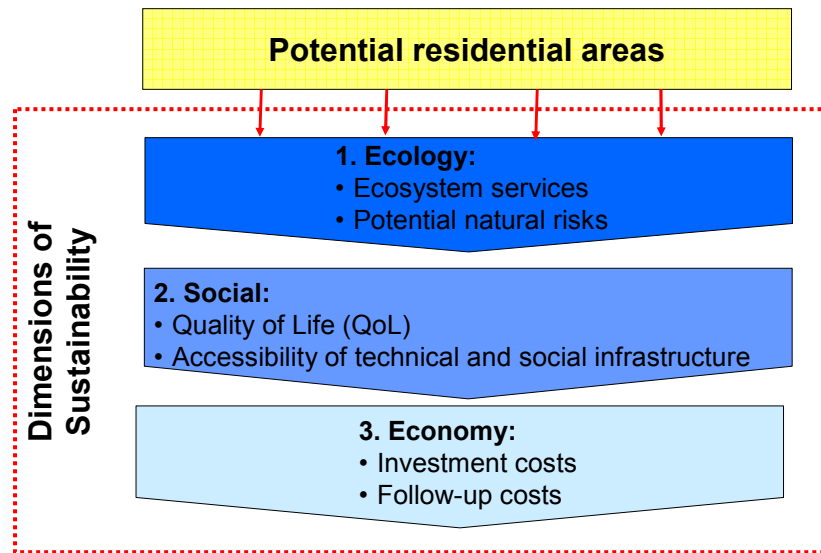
Potential residential areas

Dimensions of Sustainability

1. Ecology:
• Ecosystem services
• Potential natural risks

2. Social:
• Quality of Life (QoL)
• Accessibility of technical and social infrastructure

3. Economy:
• Investment costs
• Follow-up costs